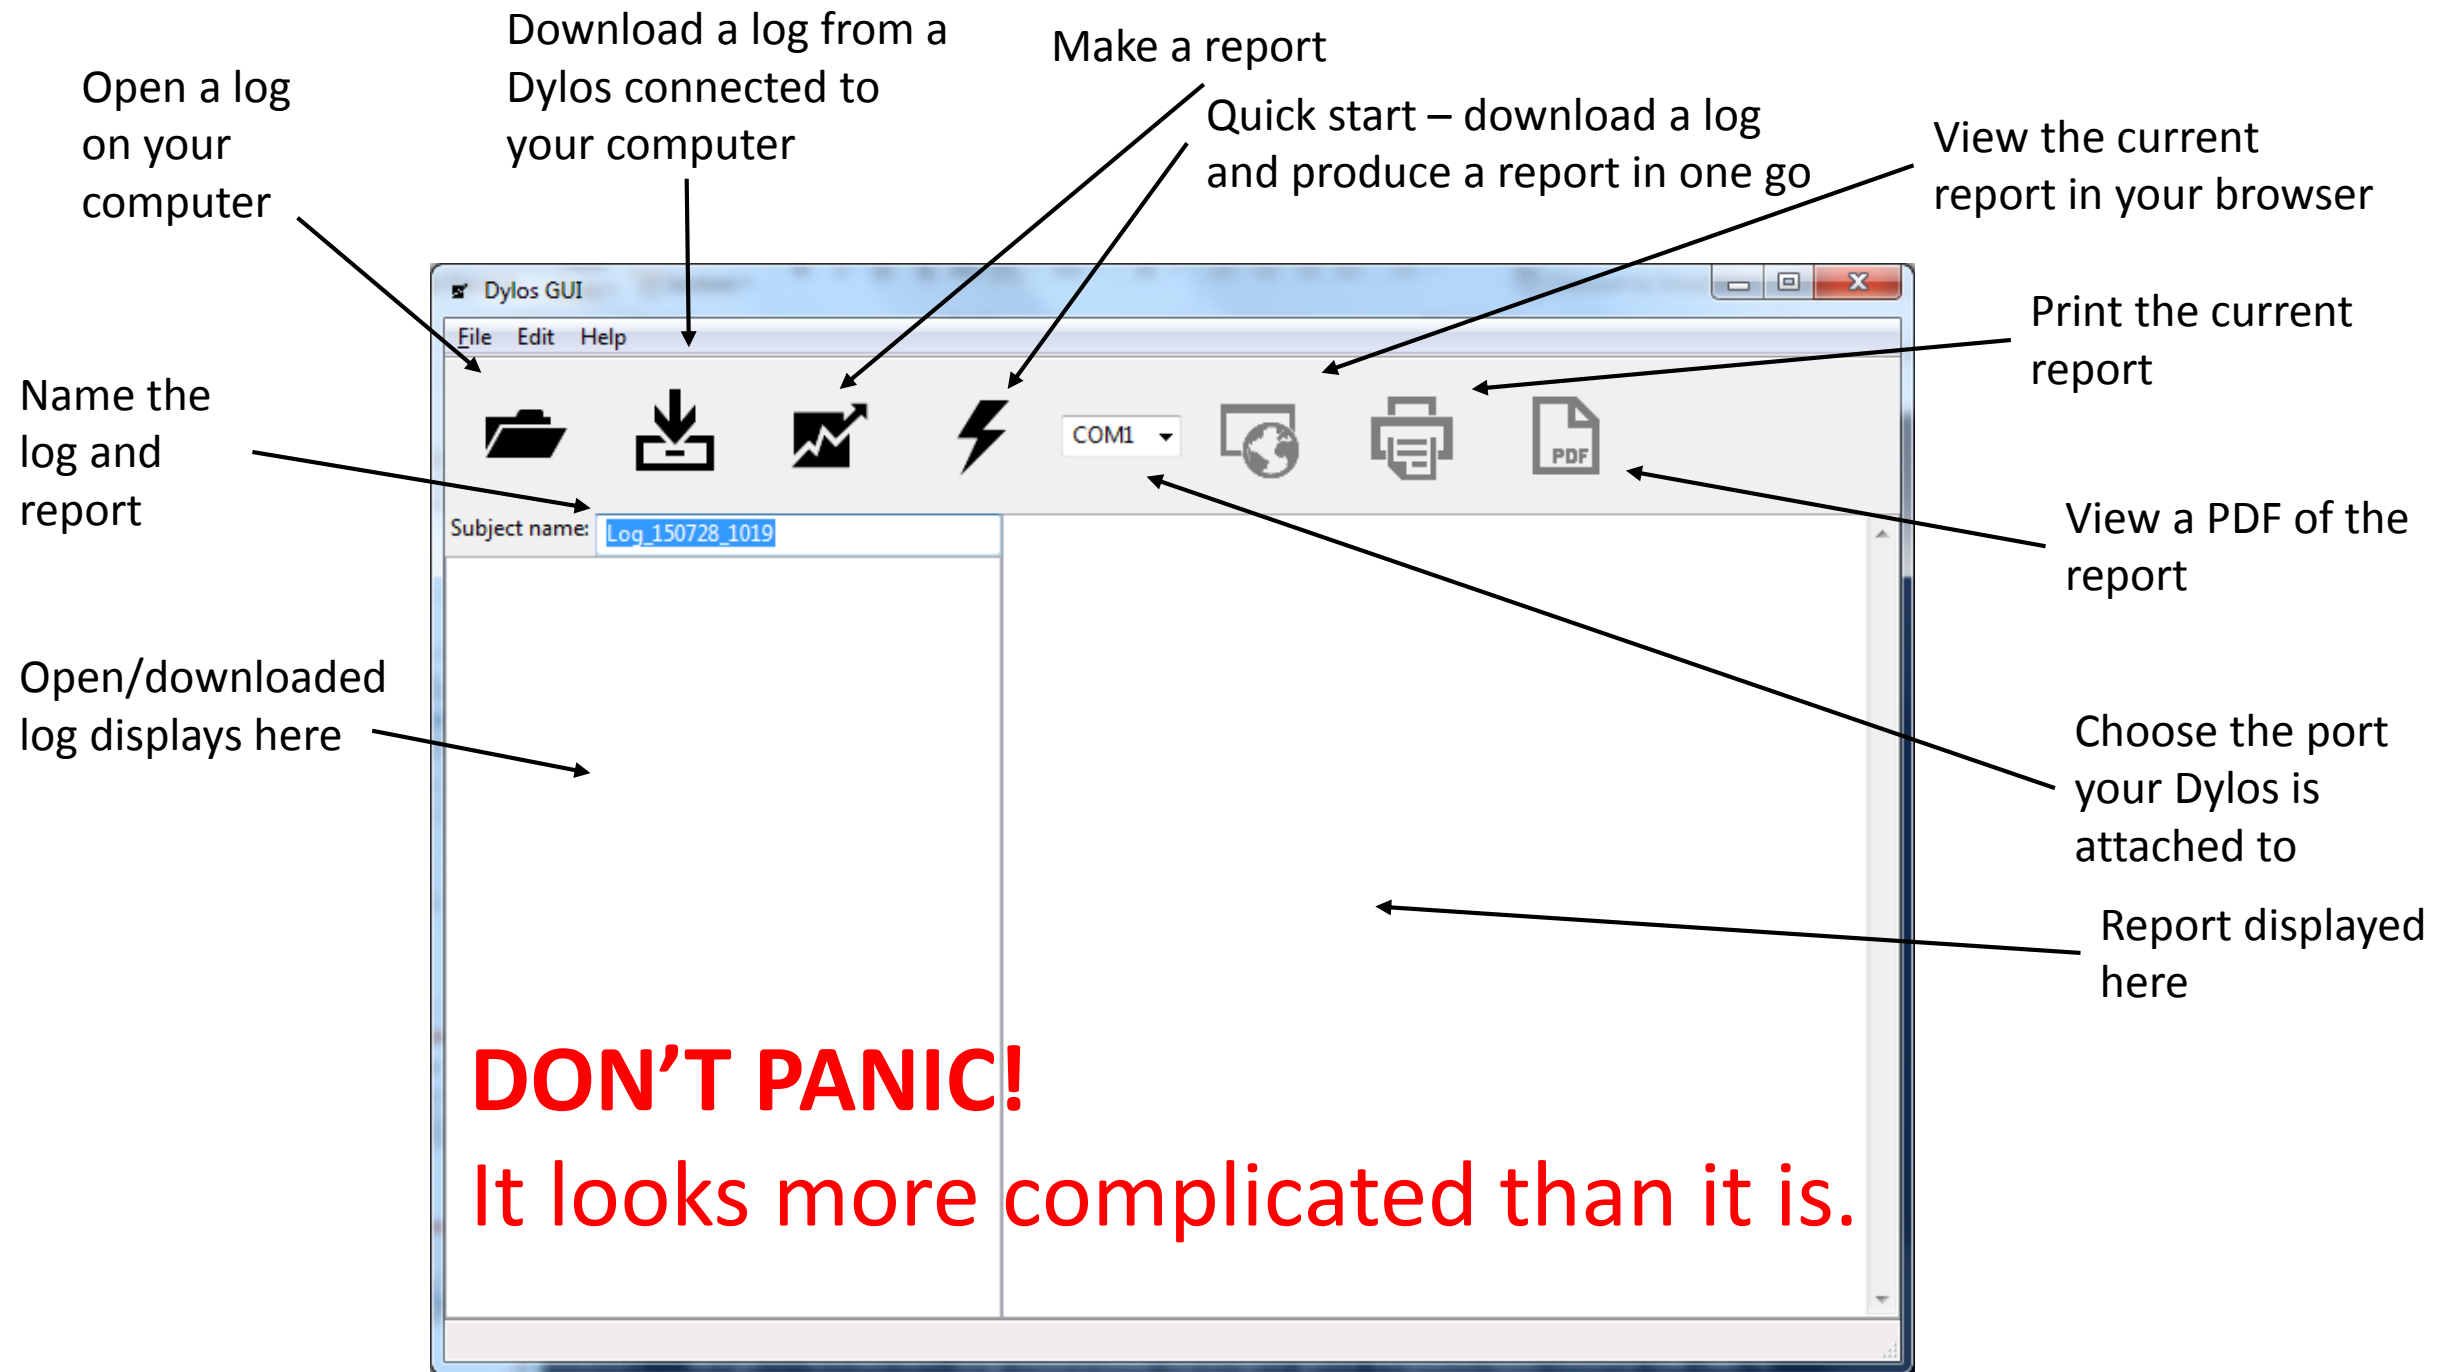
Open a log on your computer

Download a log from a Dylos connected to your computer

Make a report

Quick start – download a log and produce a report in one go

View the current report in your browser

Print the current report

Dylos GUI

File Edit Help

COM1

PDF

Name the log and report

Subject name: Log_150728_1019

View a PDF of the report

Open/downloaded log displays here

Choose the port your Dylos is attached to

Report displayed here

DON'T PANIC!

It looks more complicated than it is.